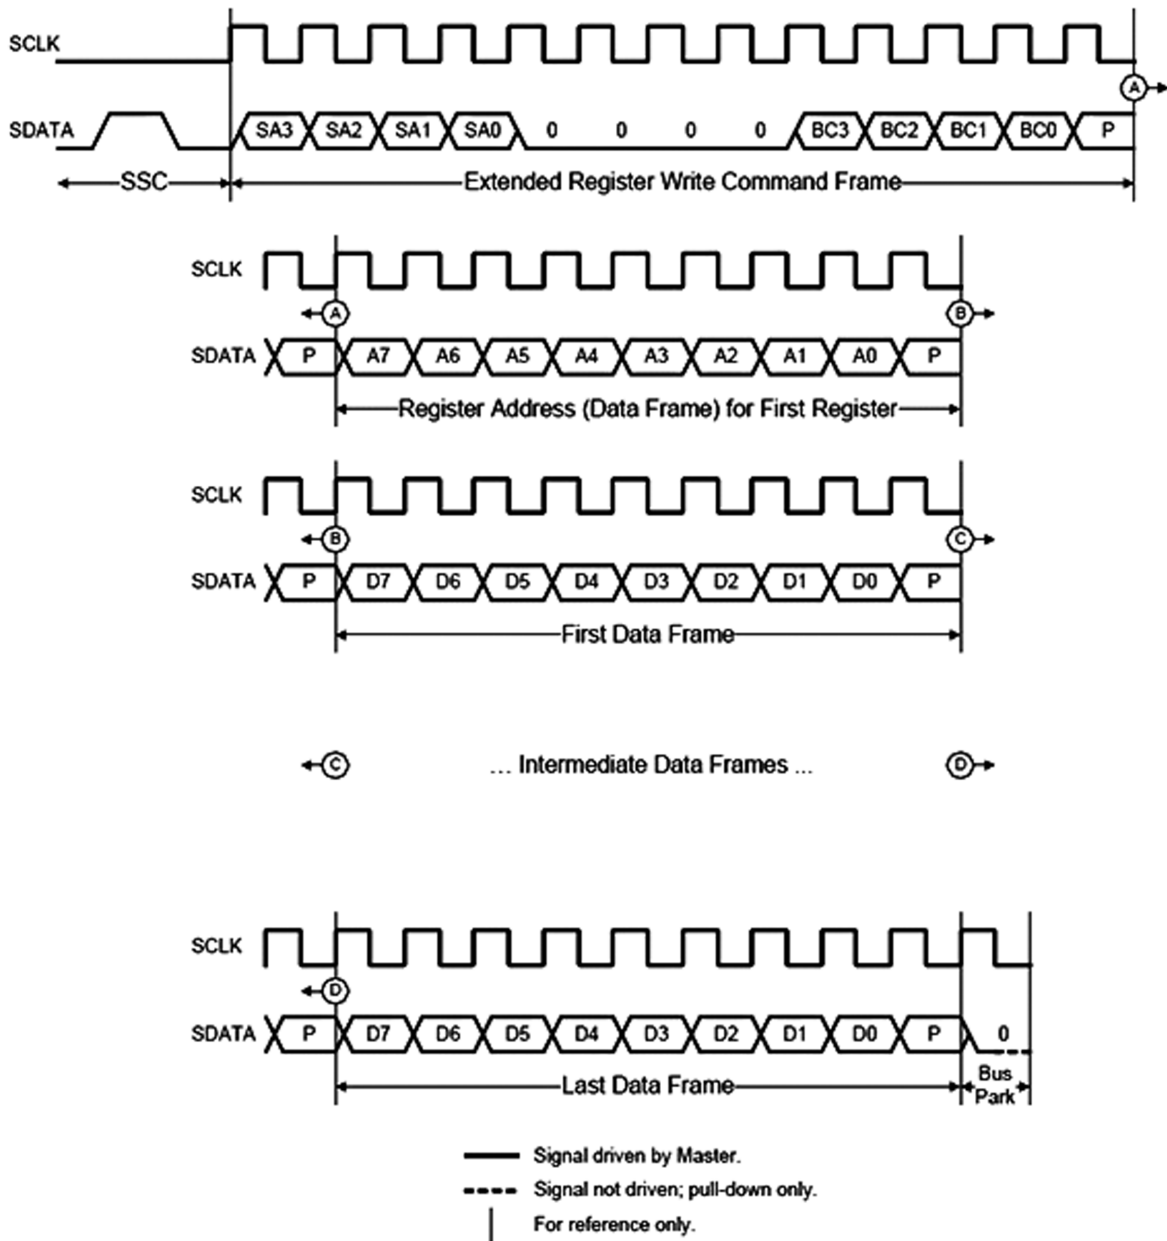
SCLK

SDATA

SA3 SA2 SA1 SA0 0 0 0 0 BC3 BC2 BC1 BC0 P

A

SSC

Extended Register Write Command Frame

SCLK

A

B

SDATA

P A7 A6 A5 A4 A3 A2 A1 A0 P

Register Address (Data Frame) for First Register

SCLK

B

C

SDATA

P D7 D6 D5 D4 D3 D2 D1 D0 P

First Data Frame

C

... Intermediate Data Frames ...

D

SCLK

D

SDATA

P D7 D6 D5 D4 D3 D2 D1 D0 P 0

Last Data Frame

Bus Park

Signal driven by Master.

Signal not driven; pull-down only.

For reference only.